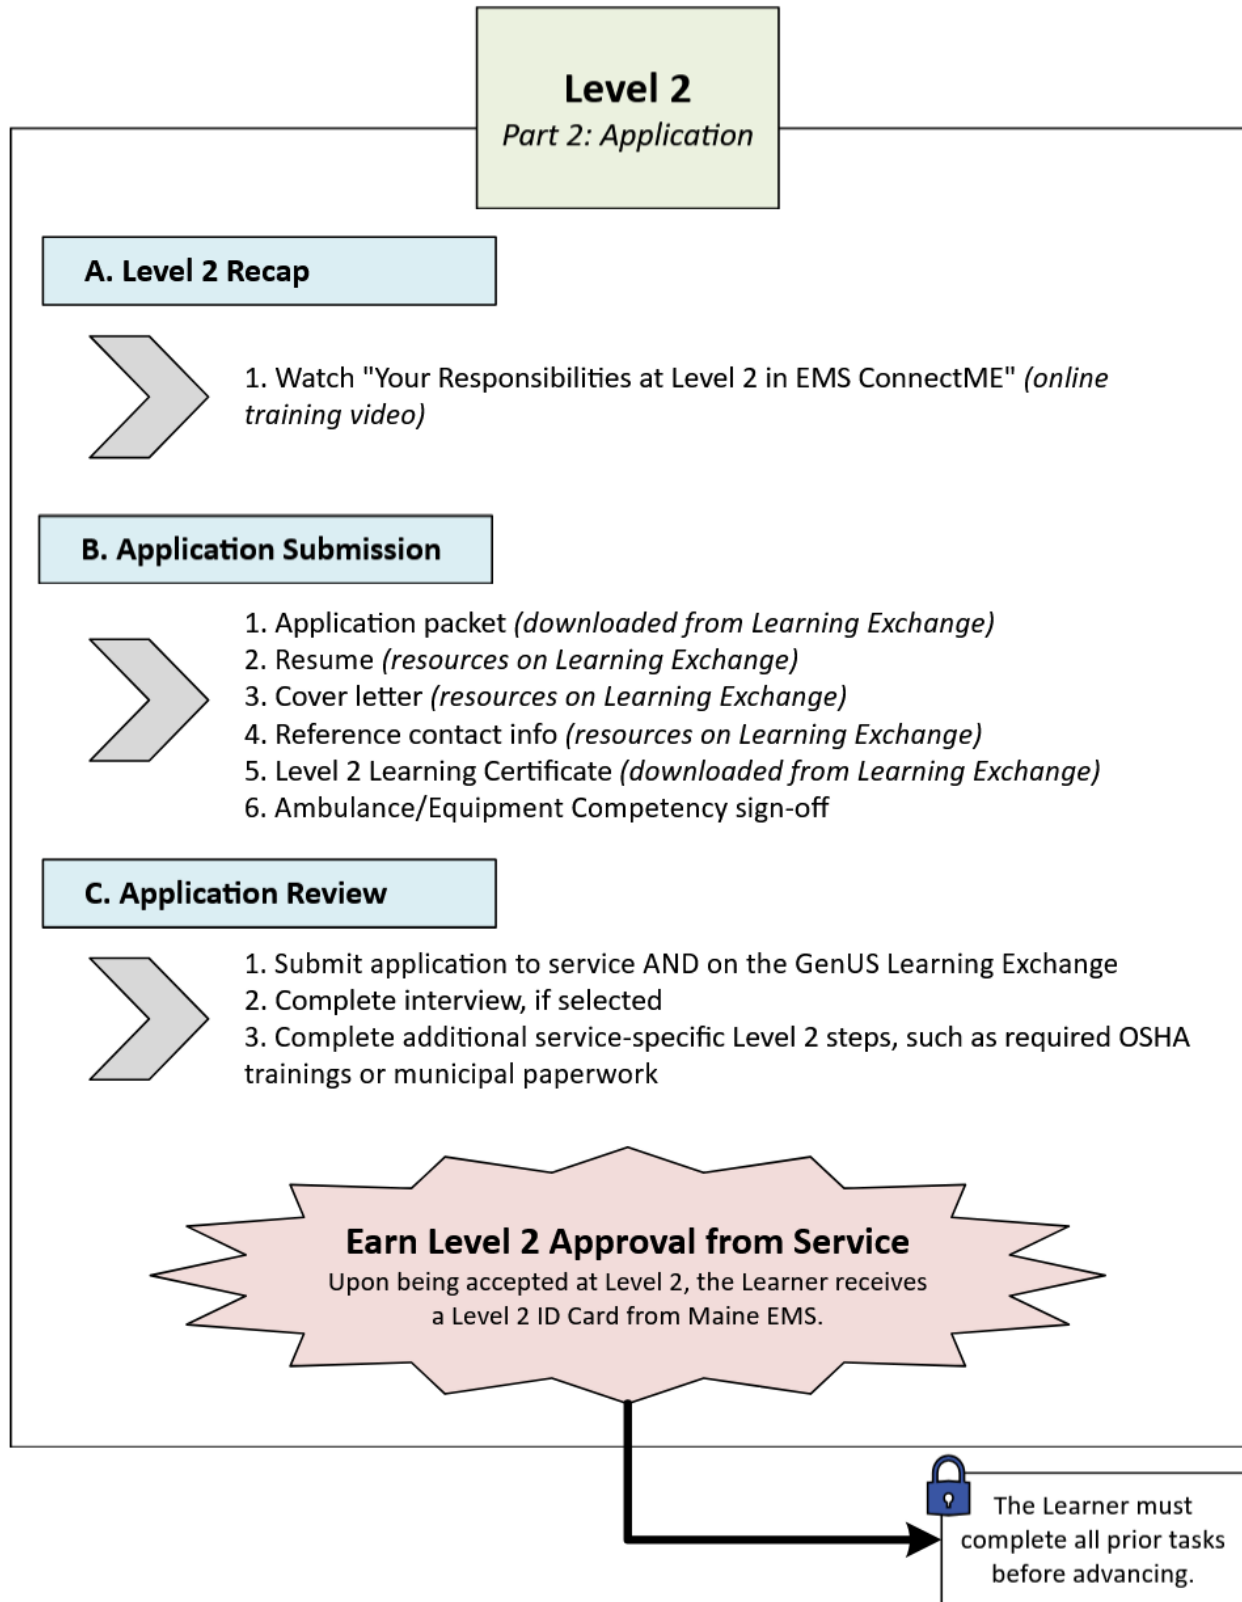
Level 2
Part 2: Application

A. Level 2 Recap

1. Watch "Your Responsibilities at Level 2 in EMS ConnectME" (online training video)

B. Application Submission

1. Application packet (downloaded from Learning Exchange)
2. Resume (resources on Learning Exchange)
3. Cover letter (resources on Learning Exchange)
4. Reference contact info (resources on Learning Exchange)
5. Level 2 Learning Certificate (downloaded from Learning Exchange)
6. Ambulance/Equipment Competency sign-off

C. Application Review

1. Submit application to service AND on the GenUS Learning Exchange
2. Complete interview, if selected
3. Complete additional service-specific Level 2 steps, such as required OSHA trainings or municipal paperwork

Earn Level 2 Approval from Service
Upon being accepted at Level 2, the Learner receives a Level 2 ID Card from Maine EMS.

The Learner must complete all prior tasks before advancing.